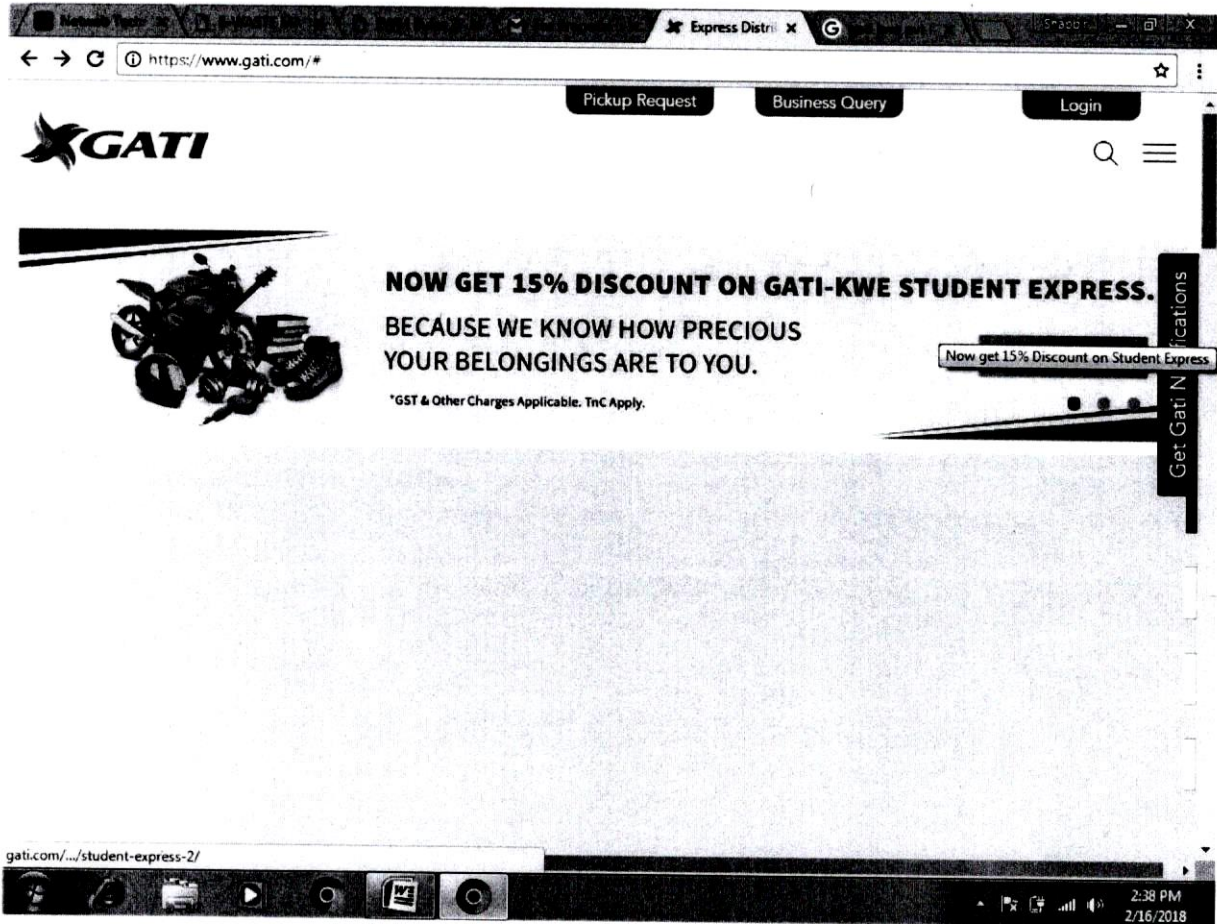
Express Distri x

https://www.gati.com/#

Pickup Request

Business Query

Login

GATI

NOW GET 15% DISCOUNT ON GATI-KWE STUDENT EXPRESS.

BECAUSE WE KNOW HOW PRECIOUS YOUR BELONGINGS ARE TO YOU.

*GST & Other Charges Applicable. TnC Apply.

Now get 15% Discount on Student Express

Get Gati N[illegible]fications

gati.com/.../student-express-2/

2:38 PM
2/16/2018